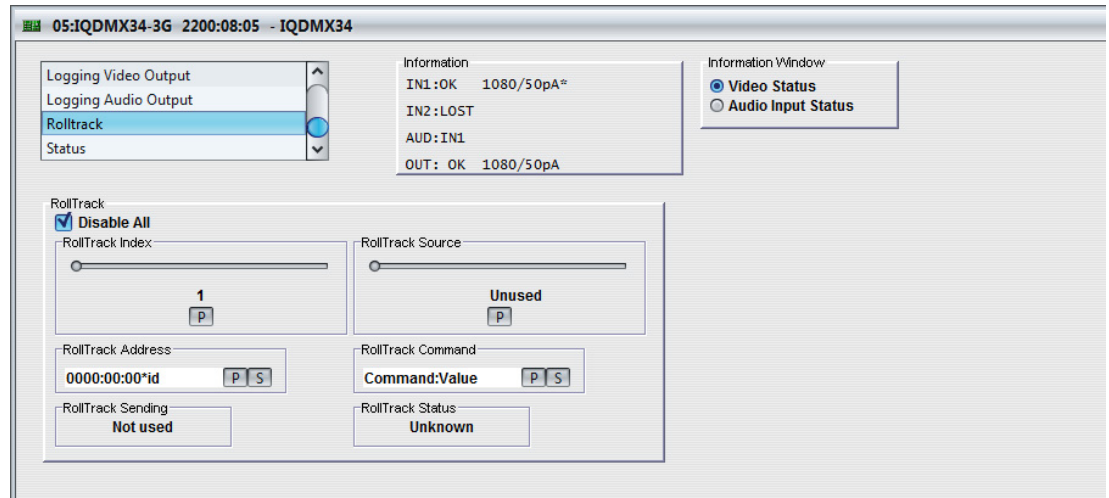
05:IQDMX34-3G 2200:08:05 - IQDMX34

Logging Video Output
Logging Audio Output
Rolltrack
Status

Information
IN1:OK 1080/50pA*
IN2:LOST
AUD:IN1
OUT: OK 1080/50pA

Information Window
Video Status
Audio Input Status

RollTrack
Disable All

RollTrack Index
1
P

RollTrack Source
Unused
P

RollTrack Address
0000:00:00*id
P S

RollTrack Command
Command:Value
P S

RollTrack Sending
Not used

RollTrack Status
Unknown